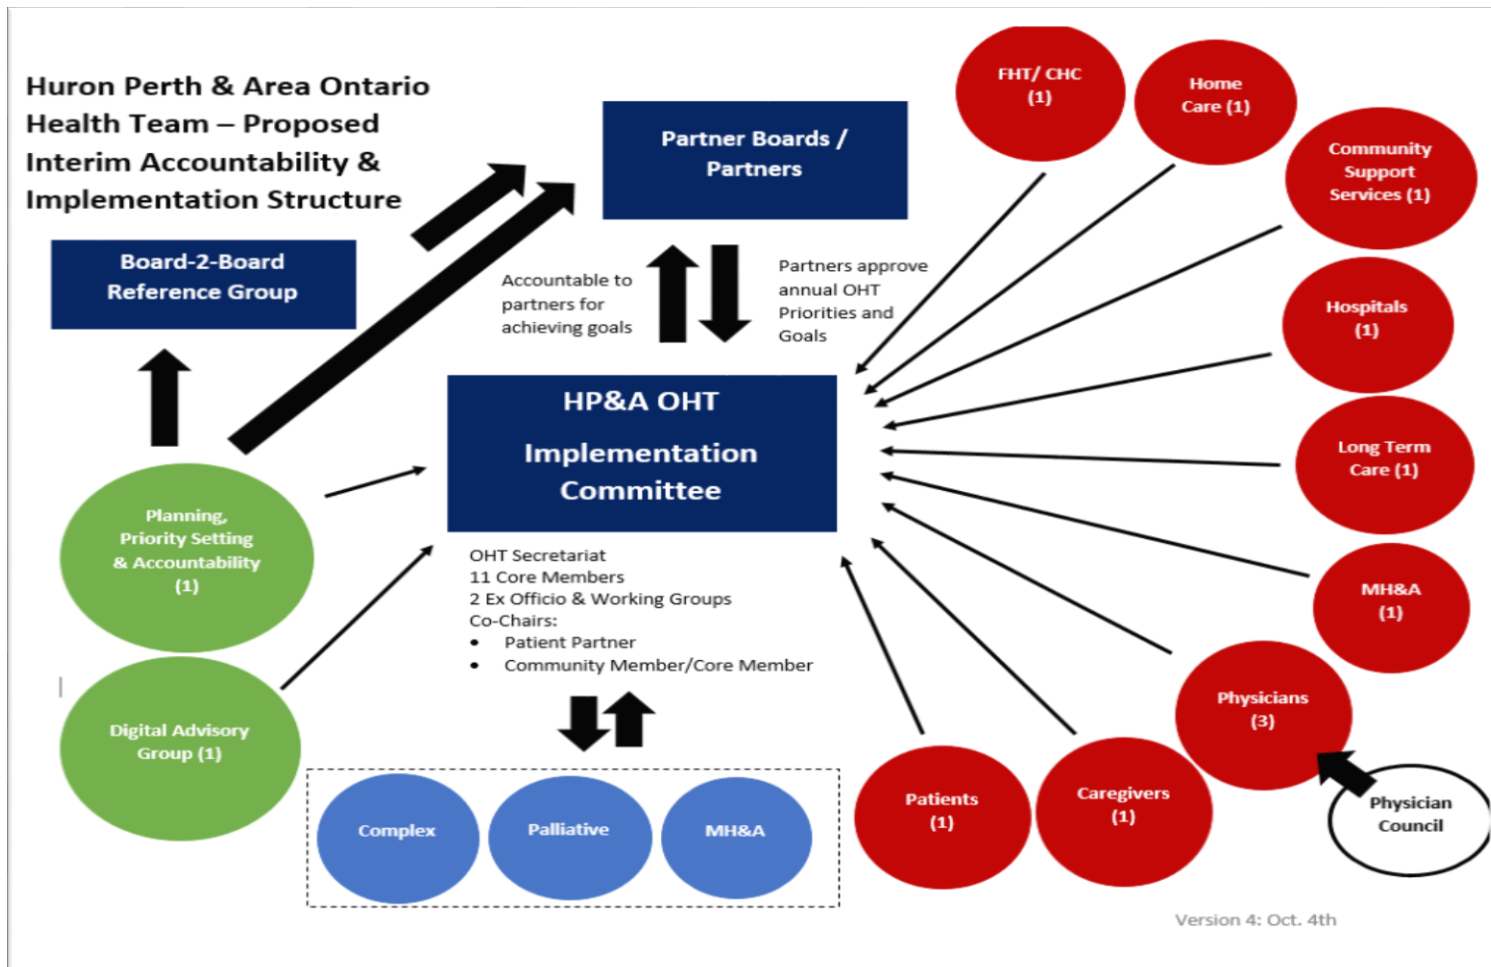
Huron Perth & Area Ontario Health Team – Proposed Interim Accountability & Implementation Structure

Board-2-Board Reference Group

Partner Boards / Partners

Accountable to partners for achieving goals

Partners approve annual OHT Priorities and Goals

HP&A OHT

Implementation Committee

OHT Secretariat
11 Core Members
2 Ex Officio & Working Groups
Co-Chairs:
• Patient Partner
• Community Member/Core Member

Planning, Priority Setting & Accountability (1)

Digital Advisory Group (1)

Complex

Palliative

MH&A

FHT/ CHC (1)

Home Care (1)

Community Support Services (1)

Hospitals (1)

Long Term Care (1)

MH&A (1)

Physicians (3)

Physician Council

Caregivers (1)

Patients (1)

Version 4: Oct. 4th